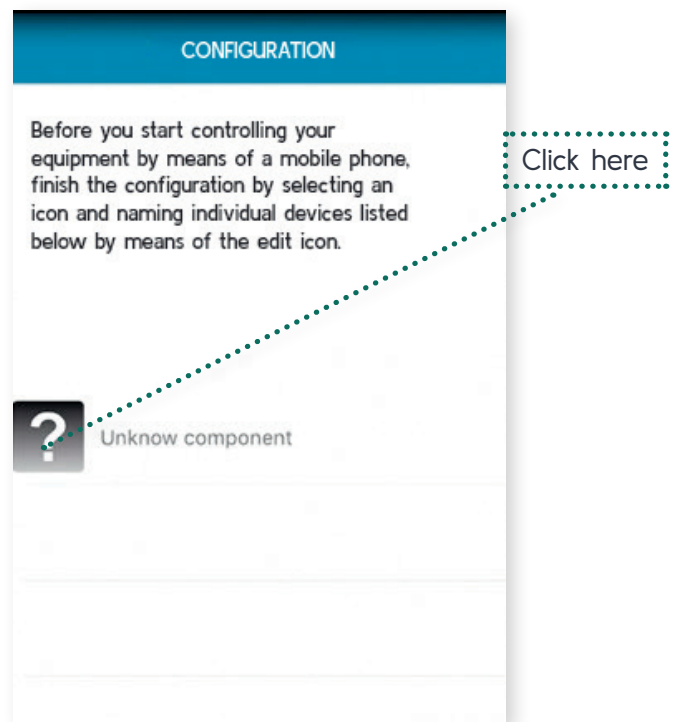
CONFIGURATION

Before you start controlling your equipment by means of a mobile phone, finish the configuration by selecting an icon and naming individual devices listed below by means of the edit icon.

Click here

?

Unknow component